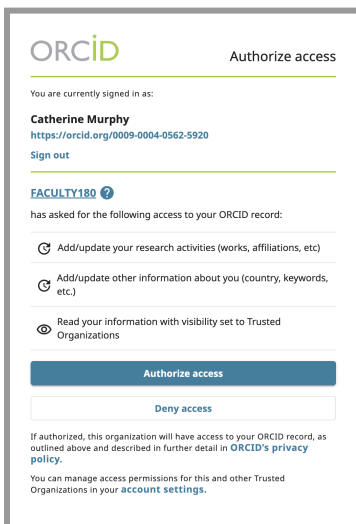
ORCID

Authorize access

You are currently signed in as:

Catherine Murphy
https://orcid.org/0009-0004-0562-5920

Sign out

FACULTY180 ?

has asked for the following access to your ORCID record:

Add/update your research activities (works, affiliations, etc)

Add/update other information about you (country, keywords, etc.)

Read your information with visibility set to Trusted Organizations

Authorize access

Deny access

If authorized, this organization will have access to your ORCID record, as outlined above and described in further detail in ORCID's privacy policy.

You can manage access permissions for this and other Trusted Organizations in your account settings.